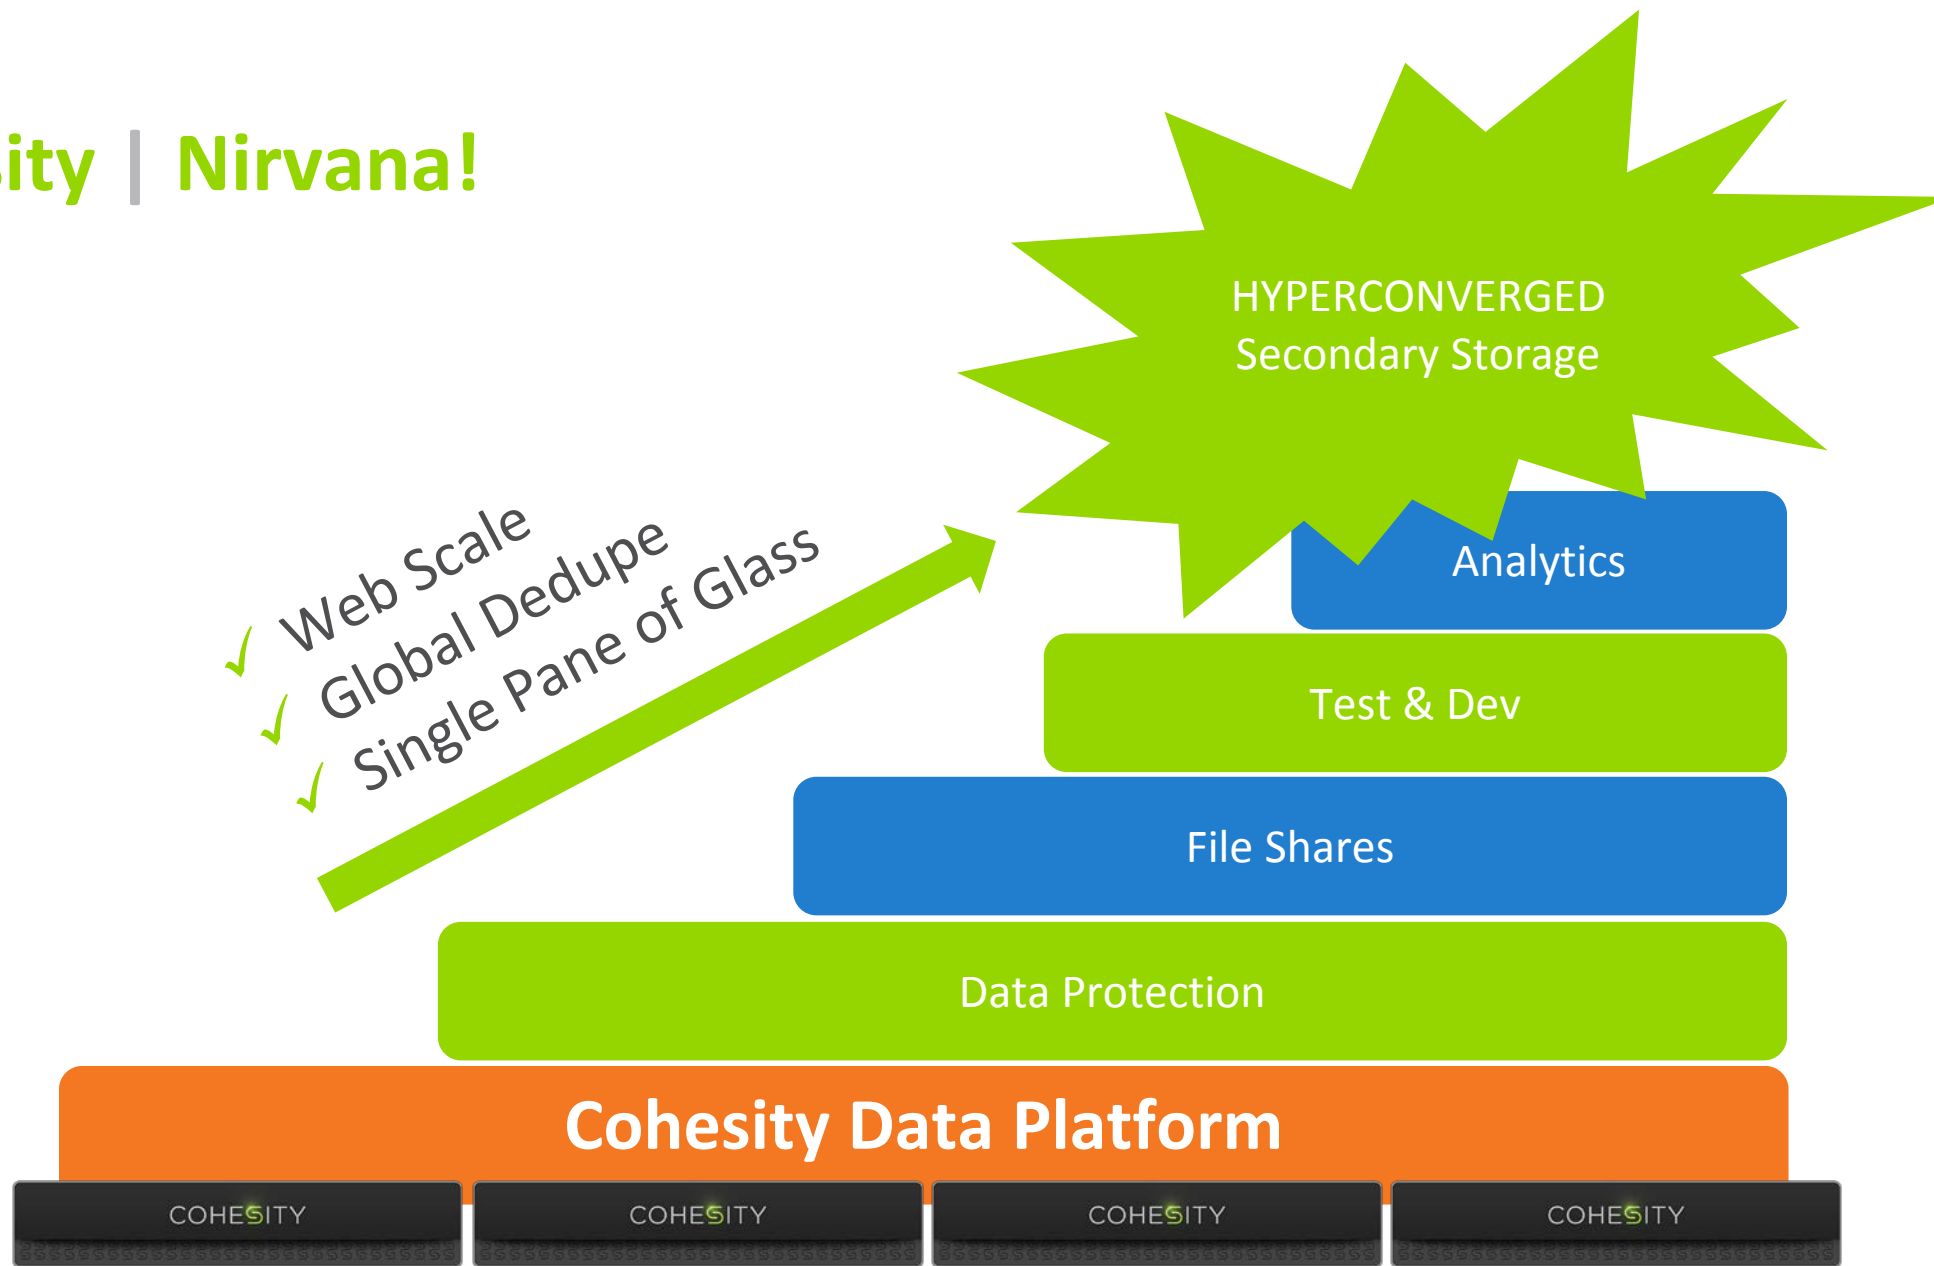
ity | Nirvana!

HYPERCONVERGED
Secondary Storage

✓ Web Scale
✓ Global Dedupe
✓ Single Pane of Glass

Analytics

Test & Dev

File Shares

Data Protection

Cohesity Data Platform

COHESITY COHESITY COHESITY COHESITY